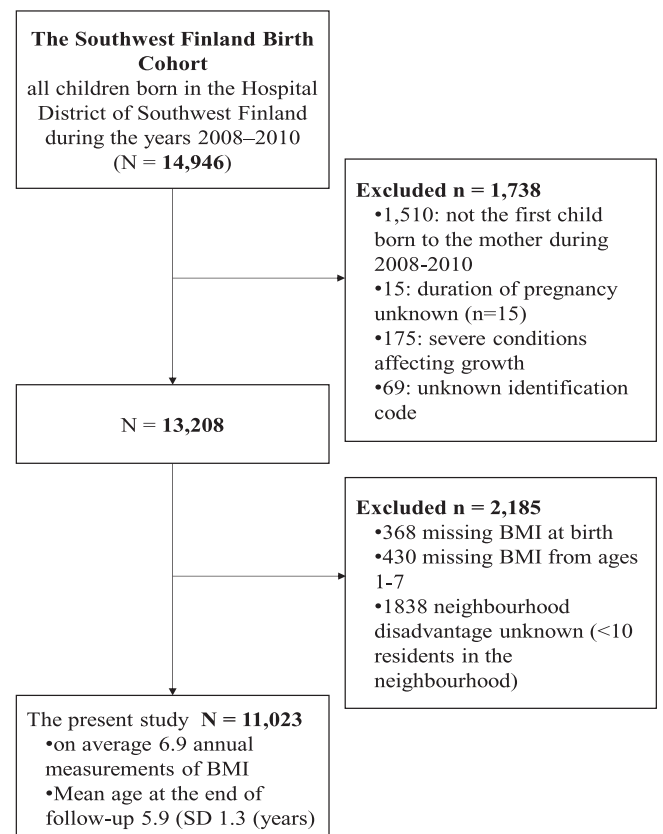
**The Southwest Finland Birth Cohort**
all children born in the Hospital District of Southwest Finland during the years 2008–2010
(N = **14,946**)

**Excluded n = 1,738**
•1,510: not the first child born to the mother during 2008-2010
•15: duration of pregnancy unknown (n=15)
•175: severe conditions affecting growth
•69: unknown identification code

N = **13,208**

**Excluded n = 2,185**
•368 missing BMI at birth
•430 missing BMI from ages 1-7
•1838 neighbourhood disadvantage unknown (<10 residents in the neighbourhood)

The present study **N = 11,023**
•on average 6.9 annual measurements of BMI
•Mean age at the end of follow-up 5.9 (SD 1.3 (years)